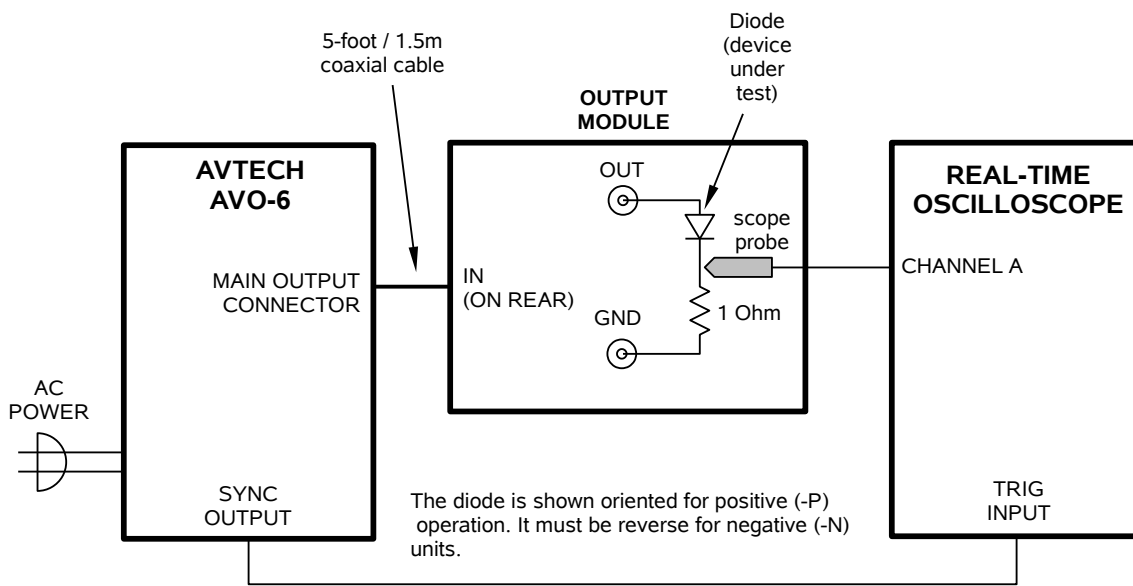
5-foot / 1.5m coaxial cable

Diode (device under test)

OUTPUT MODULE

AVTECH AVO-6

OUT

scope probe

REAL-TIME OSCILLOSCOPE

MAIN OUTPUT CONNECTOR

IN (ON REAR)

CHANNEL A

GND

1 Ohm

AC POWER

SYNC OUTPUT

The diode is shown oriented for positive (-P) operation. It must be reverse for negative (-N) units.

TRIG INPUT